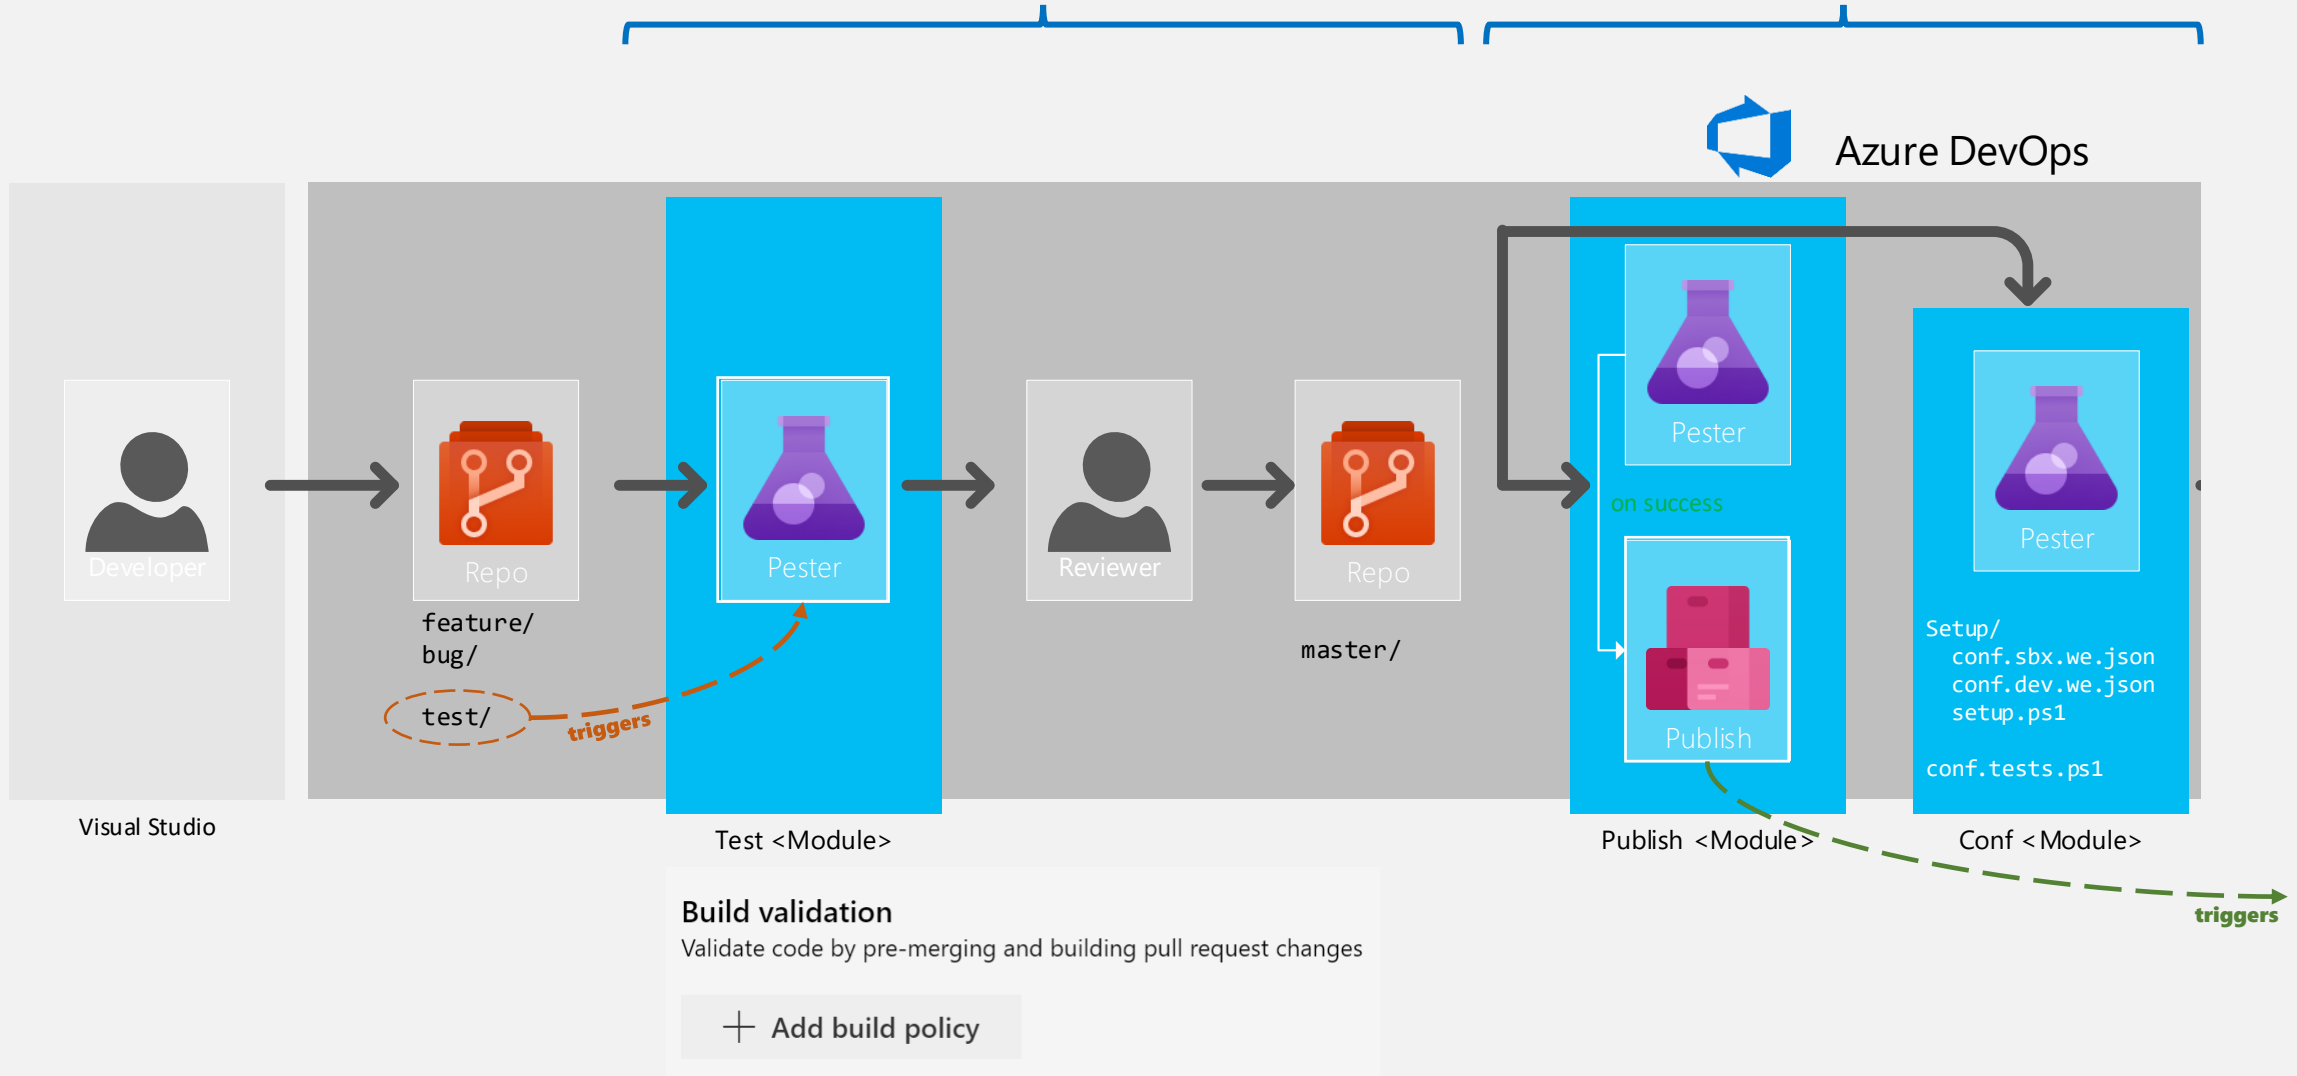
Azure DevOps

Developer

Repo

feature/
bug/

test/

triggers

Pester

Reviewer

Repo

master/

Pester

on success

Publish

Pester

Setup/
conf.sbx.we.json
conf.dev.we.json
setup.ps1

conf.tests.ps1

Visual Studio

Test <Module>

Publish <Module>

Conf <Module>

triggers

Build validation
Validate code by pre-merging and building pull request changes

+ Add build policy